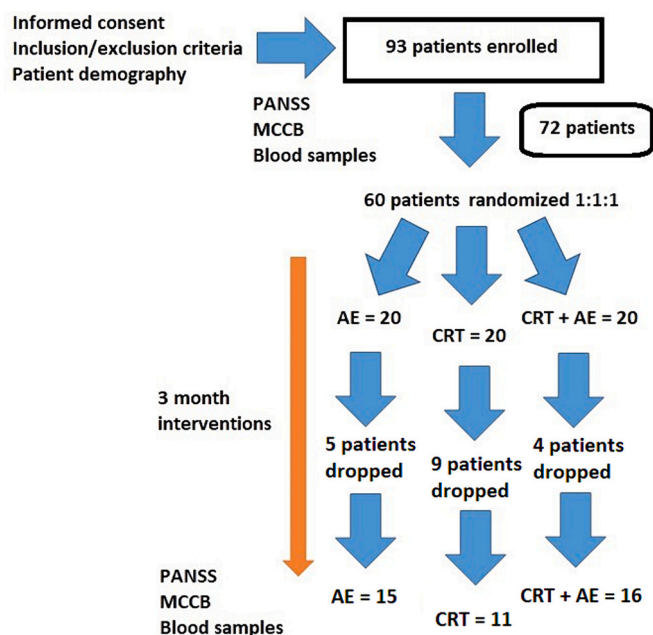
Informed consent
Inclusion/exclusion criteria
Patient demography

93 patients enrolled

PANSS
MCCB
Blood samples

72 patients

60 patients randomized 1:1:1

AE = 20

CRT = 20

CRT + AE = 20

3 month interventions

5 patients dropped

9 patients dropped

4 patients dropped

PANSS
MCCB
Blood samples

AE = 15

CRT = 11

CRT + AE = 16